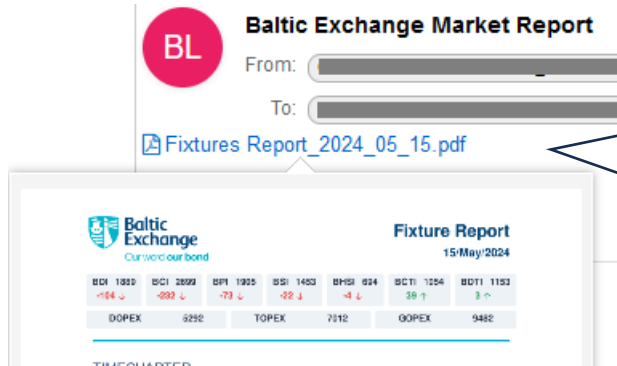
BL

Baltic Exchange Market Report

From: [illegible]

To: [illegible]

Fixtures Report_2024_05_15.pdf

Baltic Exchange
Our word our bond

Fixture Report
15/May/2024

| BDI 1880 | BCI 2899 | BPI 1905 | BSI 1453 | BHSI 824 | BCTI 1054 | BDTI 1153 |
|---|---|---|---|---|---|---|
| -104 ↓ | -232 ↓ | -73 ↓ | -22 ↓ | -4 ↓ | 39 ↑ | 3 ↑ |

| DOPEX | 5252 | TOPEX | 7012 | GOPEX | 9482 |
|---|---|---|---|---|---|

TIMECHARTER